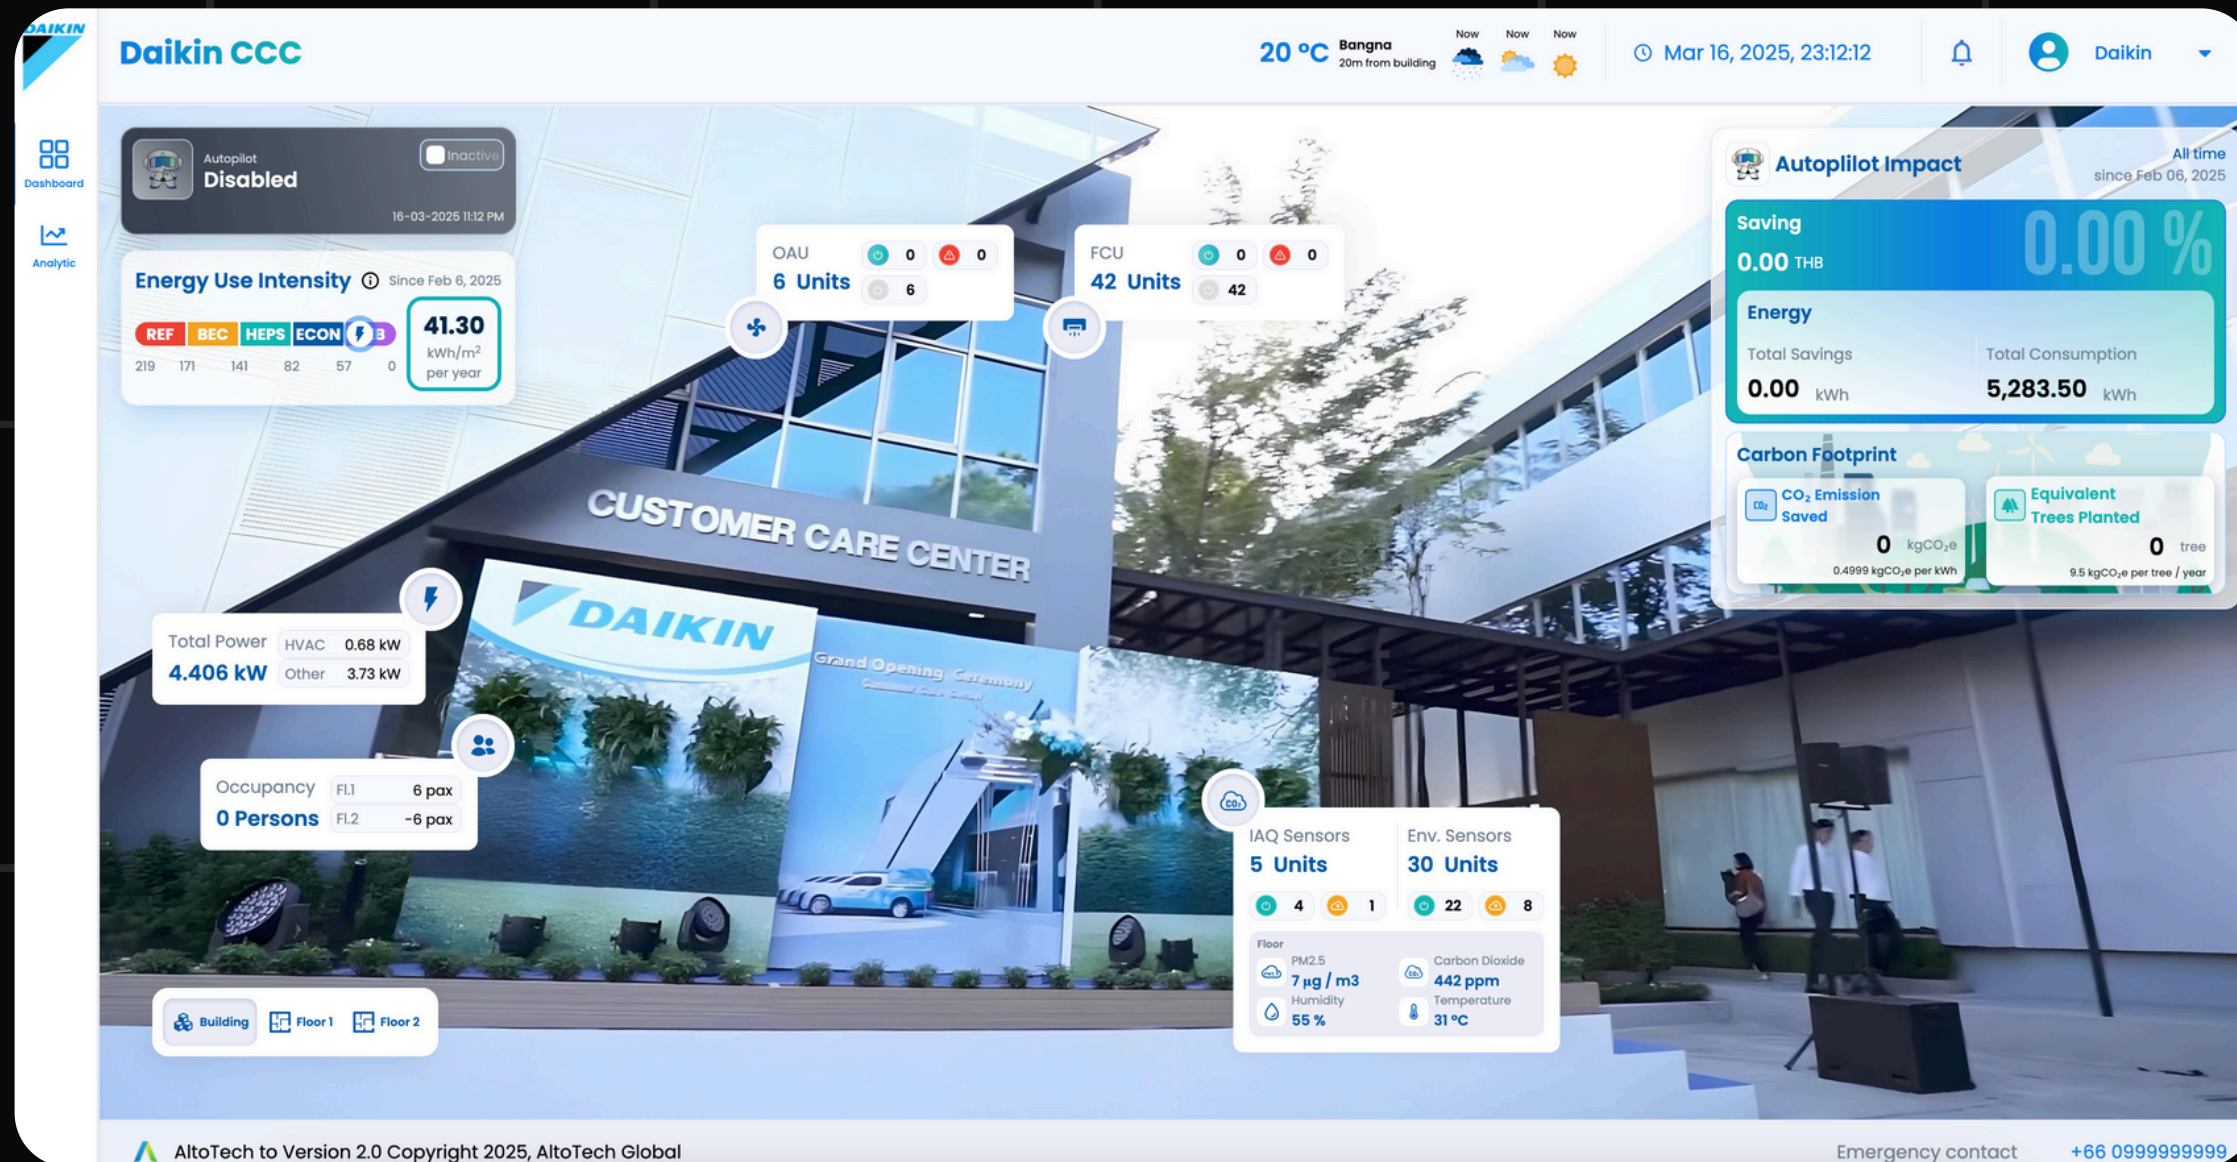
DAIKIN

Daikin CCC

20 °C Bangna 20m from building

Now Now Now

Mar 16, 2025, 23:12:12

Daikin

Dashboard

Analytic

Autopilot
Disabled
Inactive
16-03-2025 11:12 PM

Energy Use Intensity Since Feb 6, 2025

| REF | BEC | HEPS | ECON | ZEB |
|---|---|---|---|---|
| 219 | 171 | 141 | 82 | 57 | 0 |

41.30 kWh/m$^2$ per year

OAU
6 Units
0 0
6

FCU
42 Units
0 0
42

CUSTOMER CARE CENTER

DAIKIN

Grand Opening Ceremony

Total Power
4.406 kW
HVAC 0.68 kW
Other 3.73 kW

Occupancy
0 Persons
Fl.1 6 pax
Fl.2 -6 pax

Building Floor 1 Floor 2

Autoplilot Impact
All time
since Feb 06, 2025

Saving
0.00 THB
0.00 %

Energy
Total Savings
0.00 kWh
Total Consumption
5,283.50 kWh

Carbon Footprint
$CO_2$ Emission Saved
0 kgCO$_2$e
0.4999 kgCO$_2$e per kWh

Equivalent Trees Planted
0 tree
9.5 kgCO$_2$e per tree / year

IAQ Sensors
5 Units
4 1

Env. Sensors
30 Units
22 8

Floor
PM2.5
7 µg / m3
Carbon Dioxide
442 ppm
Humidity
55 %
Temperature
31 °C

AltoTech to Version 2.0 Copyright 2025, AltoTech Global

Emergency contact +66 0999999999